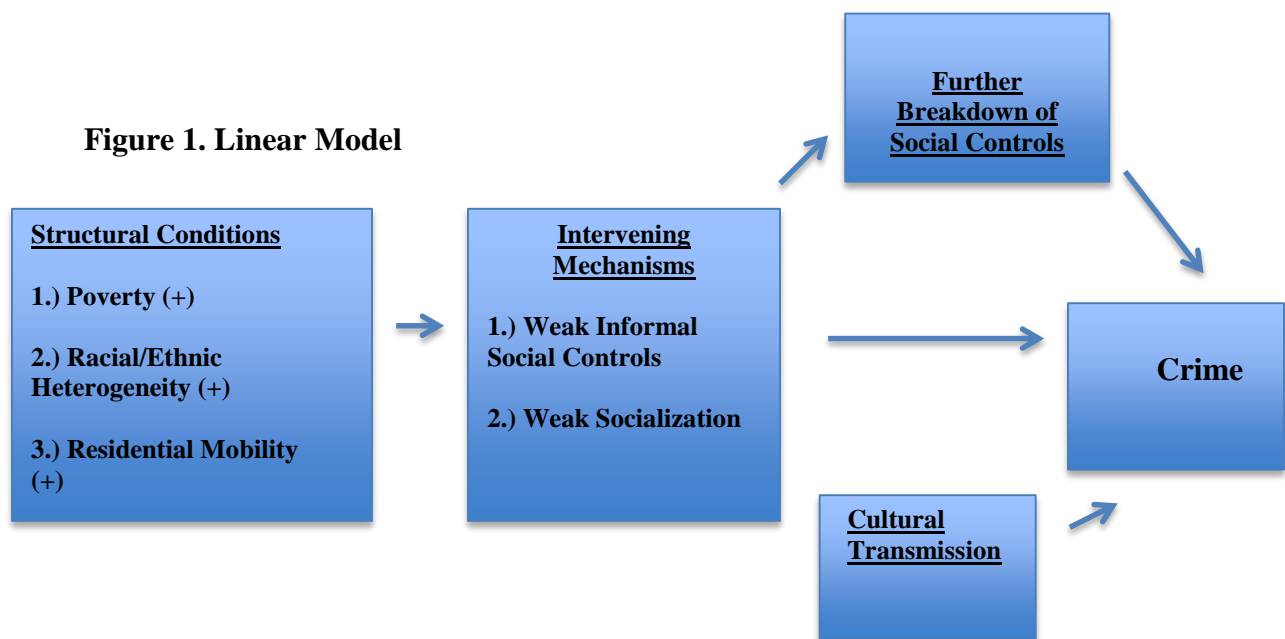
Figure 1. Linear Model

Structural Conditions

1.) Poverty (+)

2.) Racial/Ethnic Heterogeneity (+)

3.) Residential Mobility (+)

Intervening Mechanisms

1.) Weak Informal Social Controls

2.) Weak Socialization

Further Breakdown of Social Controls

Crime

Cultural Transmission